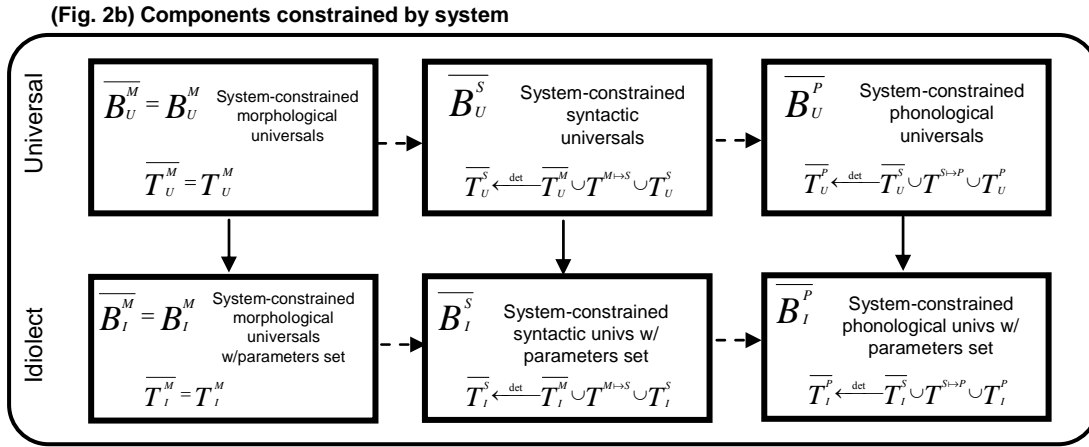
(Fig. 2b) Components constrained by system

Universal

$\overline{B_U^M} = B_U^M$ System-constrained morphological universals

$\overline{T_U^M} = T_U^M$

$\overline{B_U^S}$ System-constrained syntactic universals

$\overline{T_U^S} \xleftarrow{\text{det}} \overline{T_U^M} \cup T^{M \mapsto S} \cup T_U^S$

$\overline{B_U^P}$ System-constrained phonological universals

$\overline{T_U^P} \xleftarrow{\text{det}} \overline{T_U^S} \cup T^{S \mapsto P} \cup T_U^P$

Idiolect

$\overline{B_I^M} = B_I^M$ System-constrained morphological universals w/parameters set

$\overline{T_I^M} = T_I^M$

$\overline{B_I^S}$ System-constrained syntactic univs w/ parameters set

$\overline{T_I^S} \xleftarrow{\text{det}} \overline{T_I^M} \cup T^{M \mapsto S} \cup T_I^S$

$\overline{B_I^P}$ System-constrained phonological univs w/ parameters set

$\overline{T_I^P} \xleftarrow{\text{det}} \overline{T_I^S} \cup T^{S \mapsto P} \cup T_I^P$